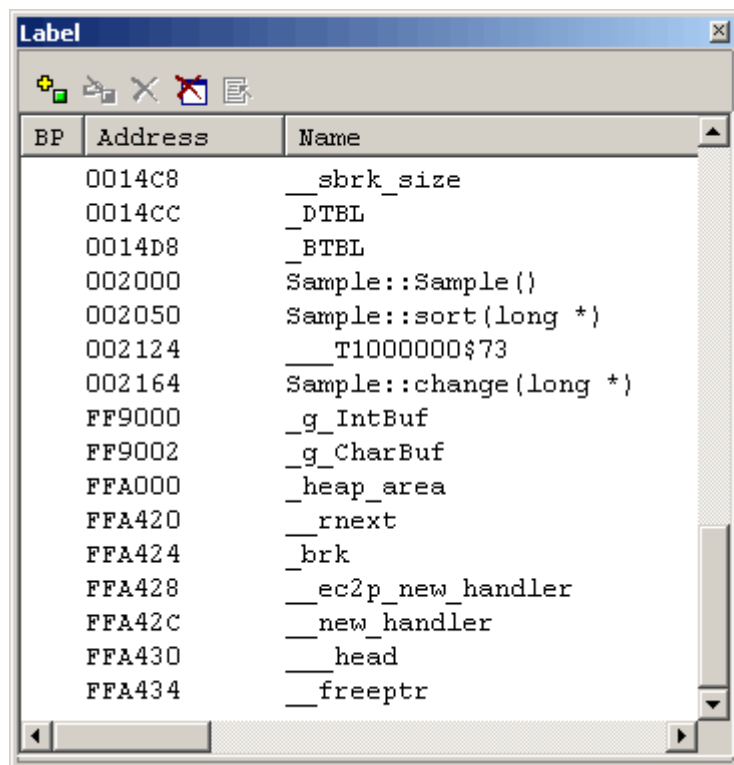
Label

| BP | Address | Name |
|---|---|---|
| | 0014C8 | \_\_sbrk\_size |
| | 0014CC | \_DTBL |
| | 0014D8 | \_BTBL |
| | 002000 | Sample::Sample() |
| | 002050 | Sample::sort(long \*) |
| | 002124 | \_\_\_T1000000$73 |
| | 002164 | Sample::change(long \*) |
| | FF9000 | \_g\_IntBuf |
| | FF9002 | \_g\_CharBuf |
| | FFA000 | \_heap\_area |
| | FFA420 | \_\_rnext |
| | FFA424 | \_brk |
| | FFA428 | \_\_ec2p\_new\_handler |
| | FFA42C | \_\_new\_handler |
| | FFA430 | \_\_\_head |
| | FFA434 | \_\_freeptr |